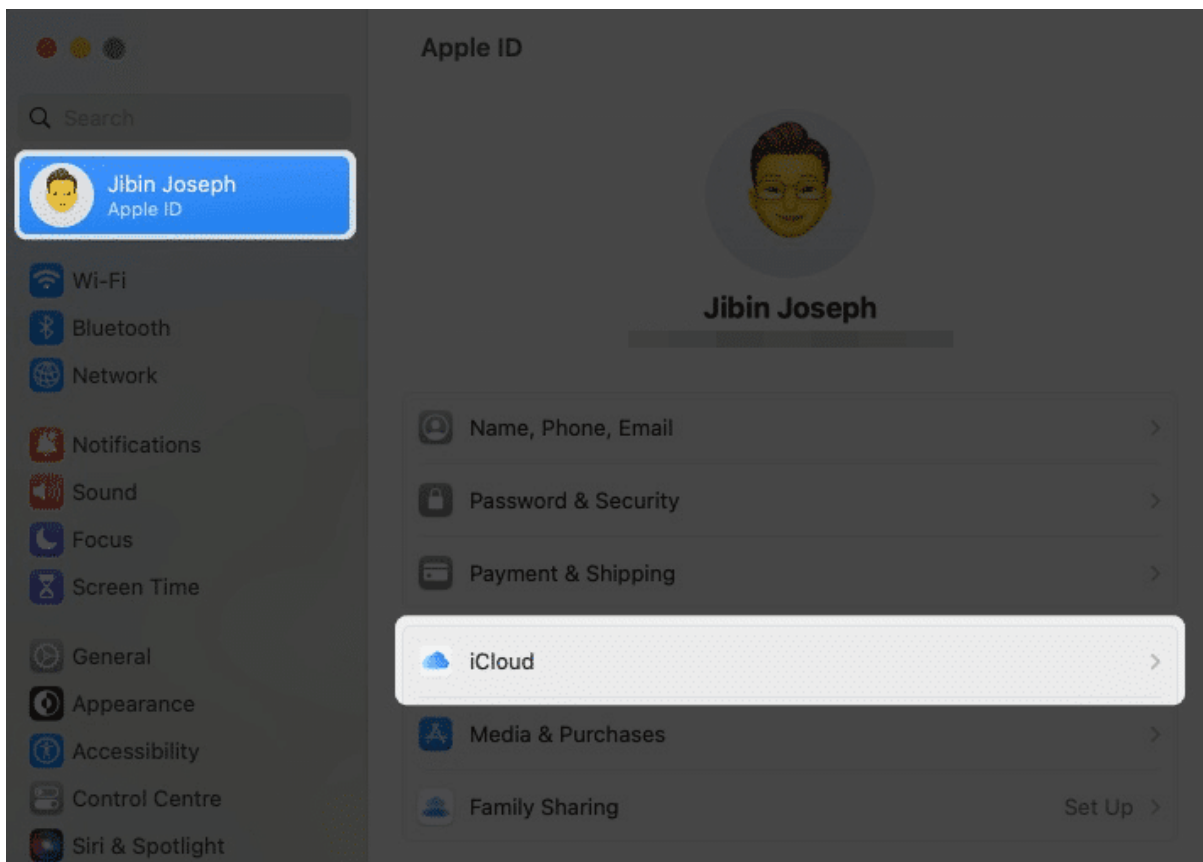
Search

Jibin Joseph
Apple ID

Wi-Fi
Bluetooth
Network

Notifications
Sound
Focus
Screen Time

General
Appearance
Accessibility
Control Centre
Siri & Spotlight

Apple ID

Jibin Joseph

Name, Phone, Email
Password & Security
Payment & Shipping

iCloud

Media & Purchases
Family Sharing
Set Up